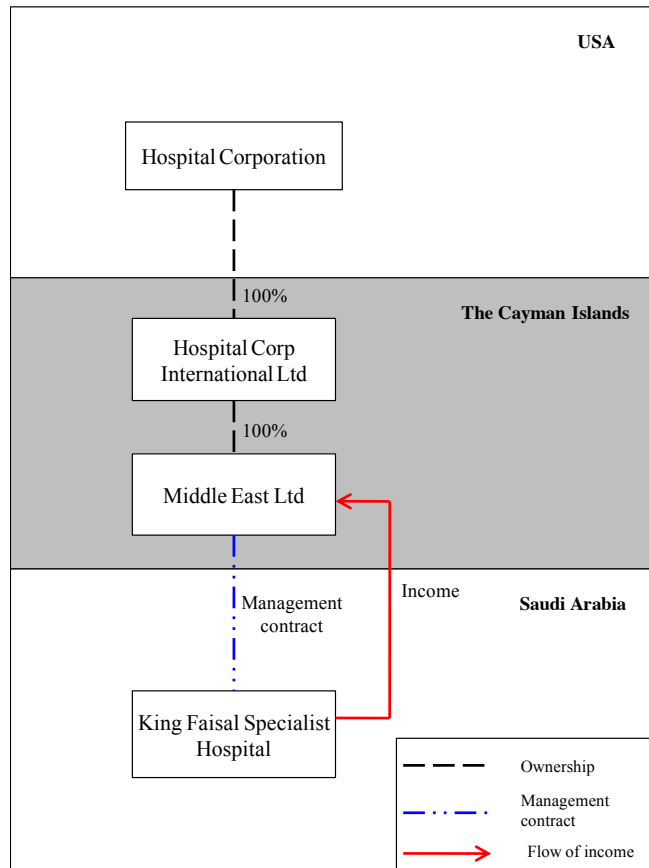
USA

Hospital Corporation

100%

The Cayman Islands

Hospital Corp International Ltd

100%

Middle East Ltd

Income

Management contract

Saudi Arabia

King Faisal Specialist Hospital

Ownership

Management contract

Flow of income